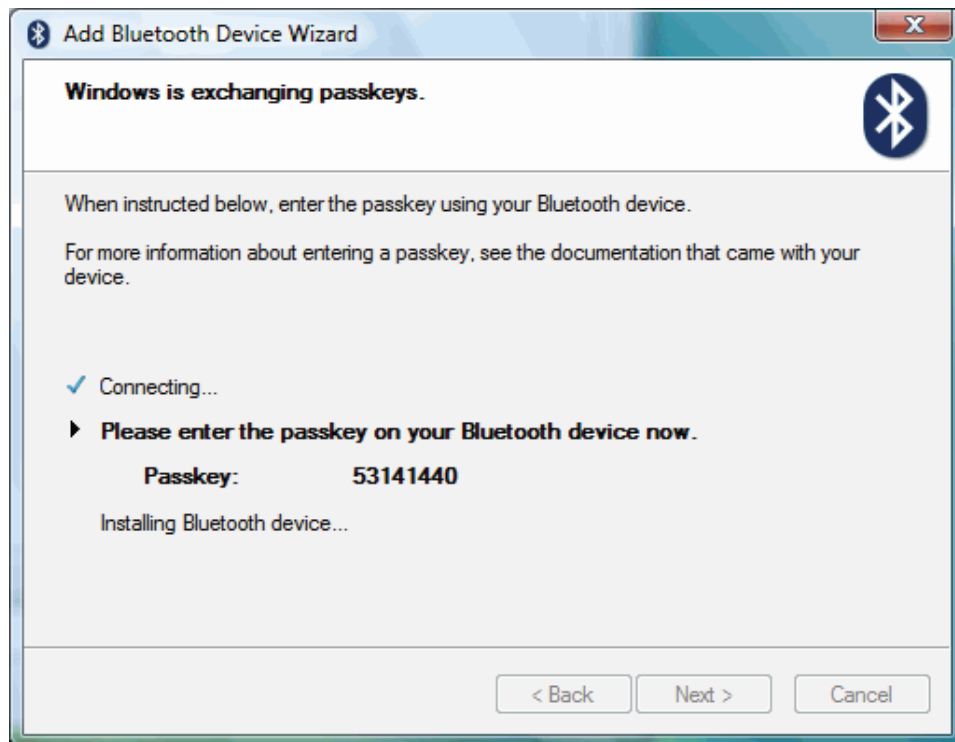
Add Bluetooth Device Wizard

Windows is exchanging passkeys.

When instructed below, enter the passkey using your Bluetooth device.

For more information about entering a passkey, see the documentation that came with your device.

✓ Connecting...

▶ Please enter the passkey on your Bluetooth device now.

Passkey: 53141440

Installing Bluetooth device...

< Back
Next >
Cancel